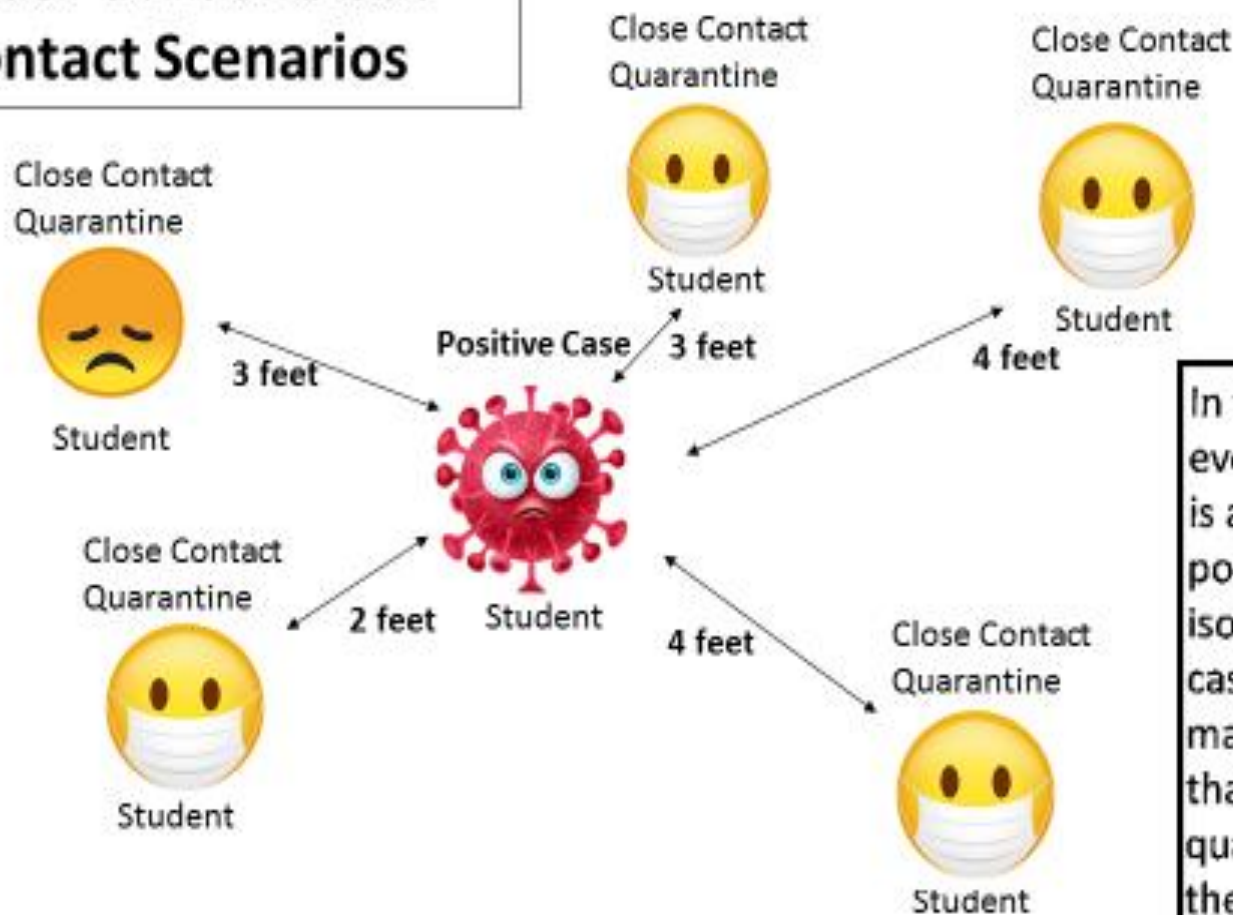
ntact Scenarios

Close Contact
Quarantine

Student

Close Contact
Quarantine

Student

Close Contact
Quarantine

Student

3 feet

Positive Case

3 feet

4 feet

Close Contact
Quarantine

Student

2 feet

Student

4 feet

Close Contact
Quarantine

Student

In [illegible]
ev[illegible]
is a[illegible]
po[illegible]
iso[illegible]
cas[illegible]
ma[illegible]
tha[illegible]
qua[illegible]
the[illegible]